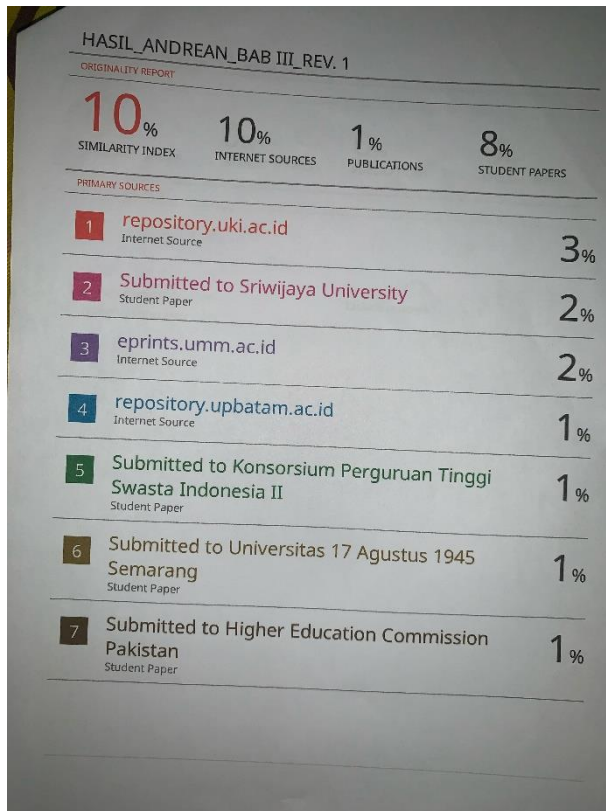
HASIL_ANDREAN_BAB III_REV. 1

ORIGINALITY REPORT

10% SIMILARITY INDEX

10% INTERNET SOURCES

1% PUBLICATIONS

8% STUDENT PAPERS

PRIMARY SOURCES

1 repository.uki.ac.id
Internet Source
3%

2 Submitted to Sriwijaya University
Student Paper
2%

3 eprints.umm.ac.id
Internet Source
2%

4 repository.upbatam.ac.id
Internet Source
1%

5 Submitted to Konsorsium Perguruan Tinggi Swasta Indonesia II
Student Paper
1%

6 Submitted to Universitas 17 Agustus 1945 Semarang
Student Paper
1%

7 Submitted to Higher Education Commission Pakistan
Student Paper
1%